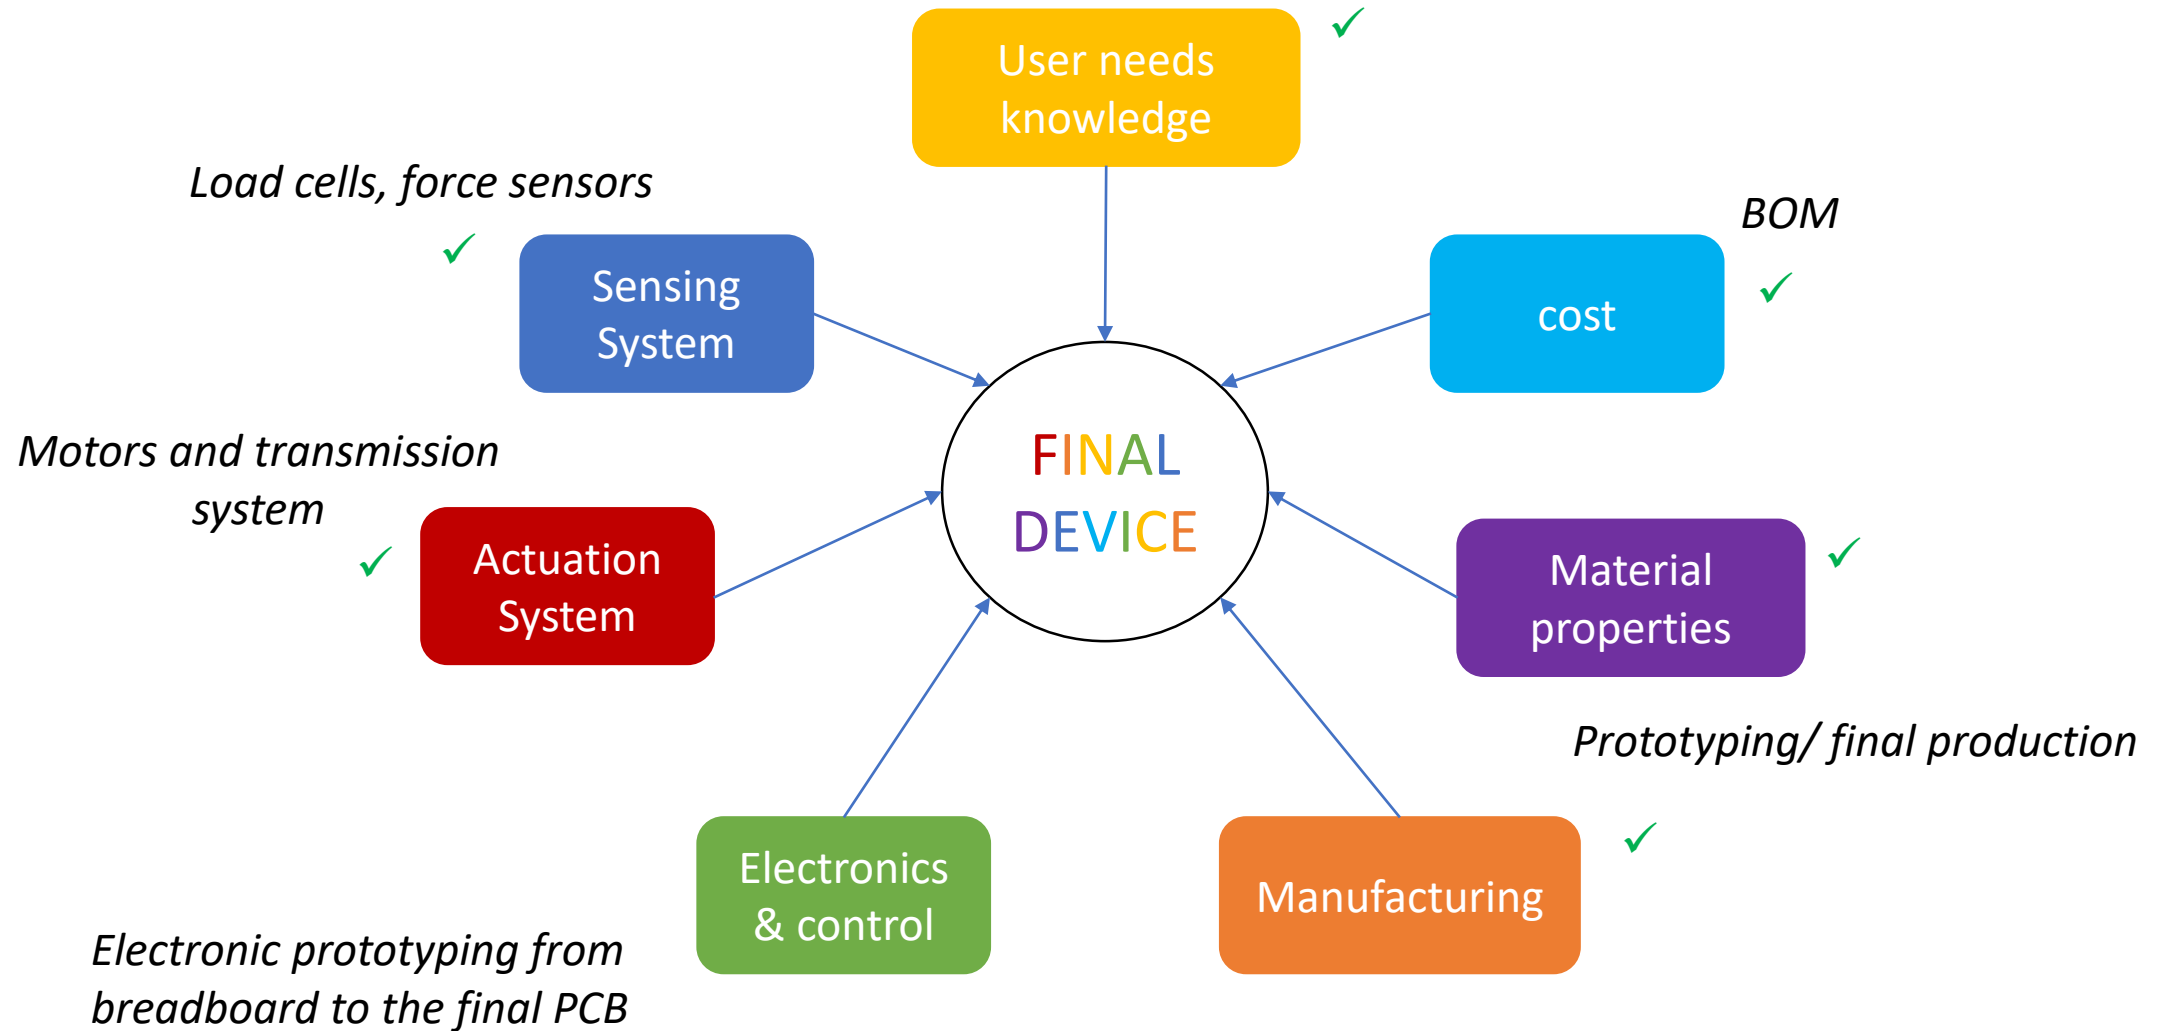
User needs knowledge ✓

Load cells, force sensors

✓ Sensing System

BOM

cost ✓

Motors and transmission system

✓ Actuation System

FINAL DEVICE

Material properties ✓

Prototyping/ final production

Electronics & control

Manufacturing ✓

Electronic prototyping from breadboard to the final PCB